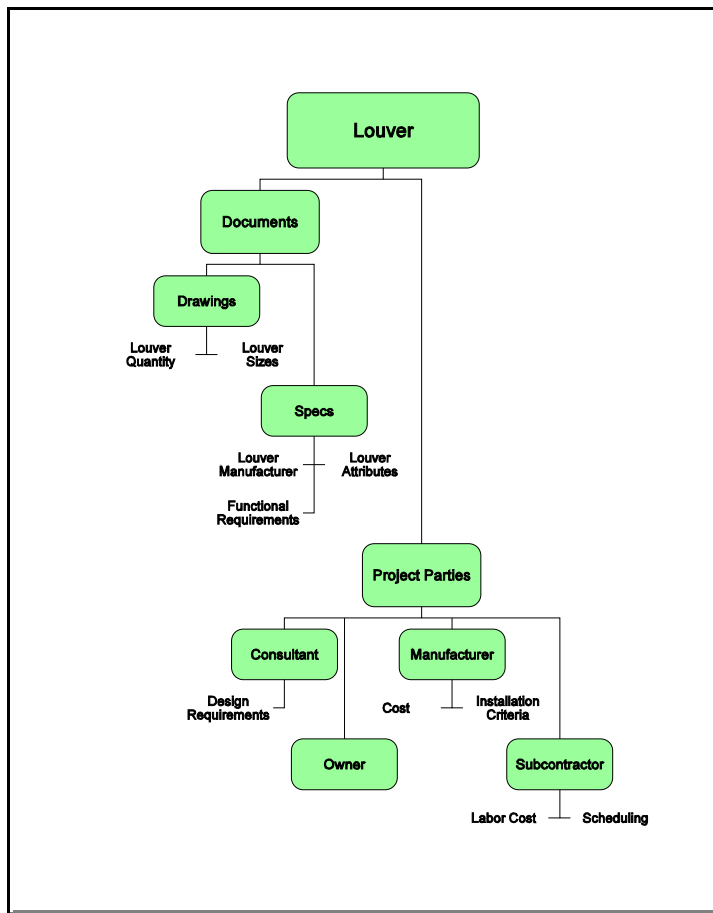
Louver

Documents

Drawings

Louver Quantity

Louver Sizes

Specs

Louver Manufacturer

Louver Attributes

Functional Requirements

Project Parties

Consultant

Design Requirements

Owner

Manufacturer

Cost

Installation Criteria

Subcontractor

Labor Cost

Scheduling